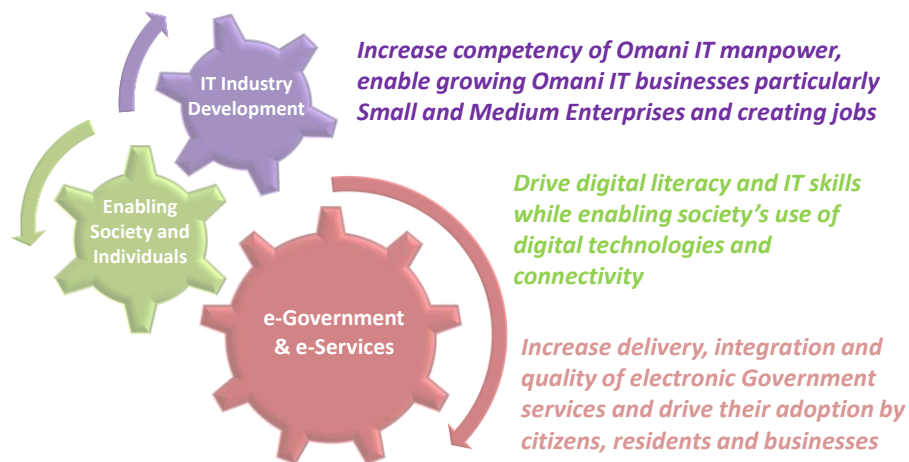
IT Industry Development

Increase competency of Omani IT manpower, enable growing Omani IT businesses particularly Small and Medium Enterprises and creating jobs

Enabling Society and Individuals

Drive digital literacy and IT skills while enabling society's use of digital technologies and connectivity

e-Government & e-Services

Increase delivery, integration and quality of electronic Government services and drive their adoption by citizens, residents and businesses